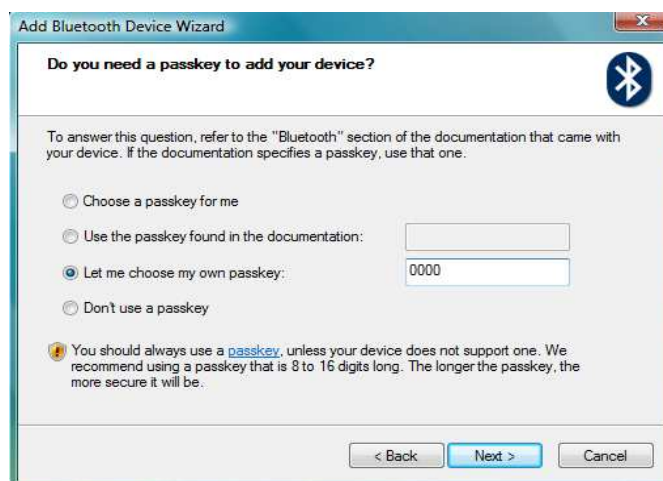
Add Bluetooth Device Wizard

Do you need a passkey to add your device?

To answer this question, refer to the "Bluetooth" section of the documentation that came with your device. If the documentation specifies a passkey, use that one.

Choose a passkey for me

Use the passkey found in the documentation:

Let me choose my own passkey: 0000

Don't use a passkey

You should always use a passkey, unless your device does not support one. We recommend using a passkey that is 8 to 16 digits long. The longer the passkey, the more secure it will be.

< Back Next > Cancel